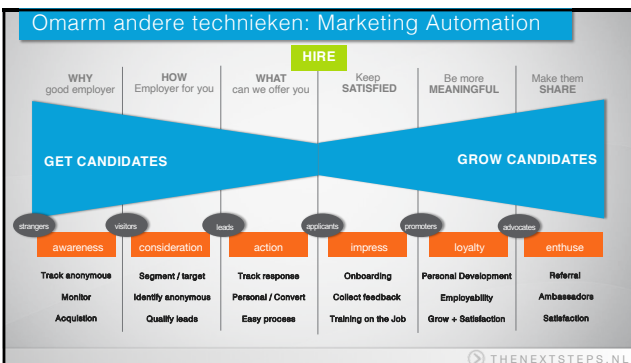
Omarm andere technieken: Marketing Automation

HIRE

WHY good employer

HOW Employer for you

WHAT can we offer you

Keep SATISFIED

Be more MEANINGFUL

Make them SHARE

GET CANDIDATES

GROW CANDIDATES

strangers

visitors

leads

applicants

promoters

advocates

awareness

consideration

action

impress

loyalty

enthuse

Track anonymous

Monitor

Acquistion

Segment / target

Identify anonymous

Qualify leads

Track response

Personal / Convert

Easy process

Onboarding

Collect feedback

Training on the Job

Personal Development

Employability

Grow + Satisfaction

Referral

Ambassadors

Satisfaction

THENEXTSTEPS.NL